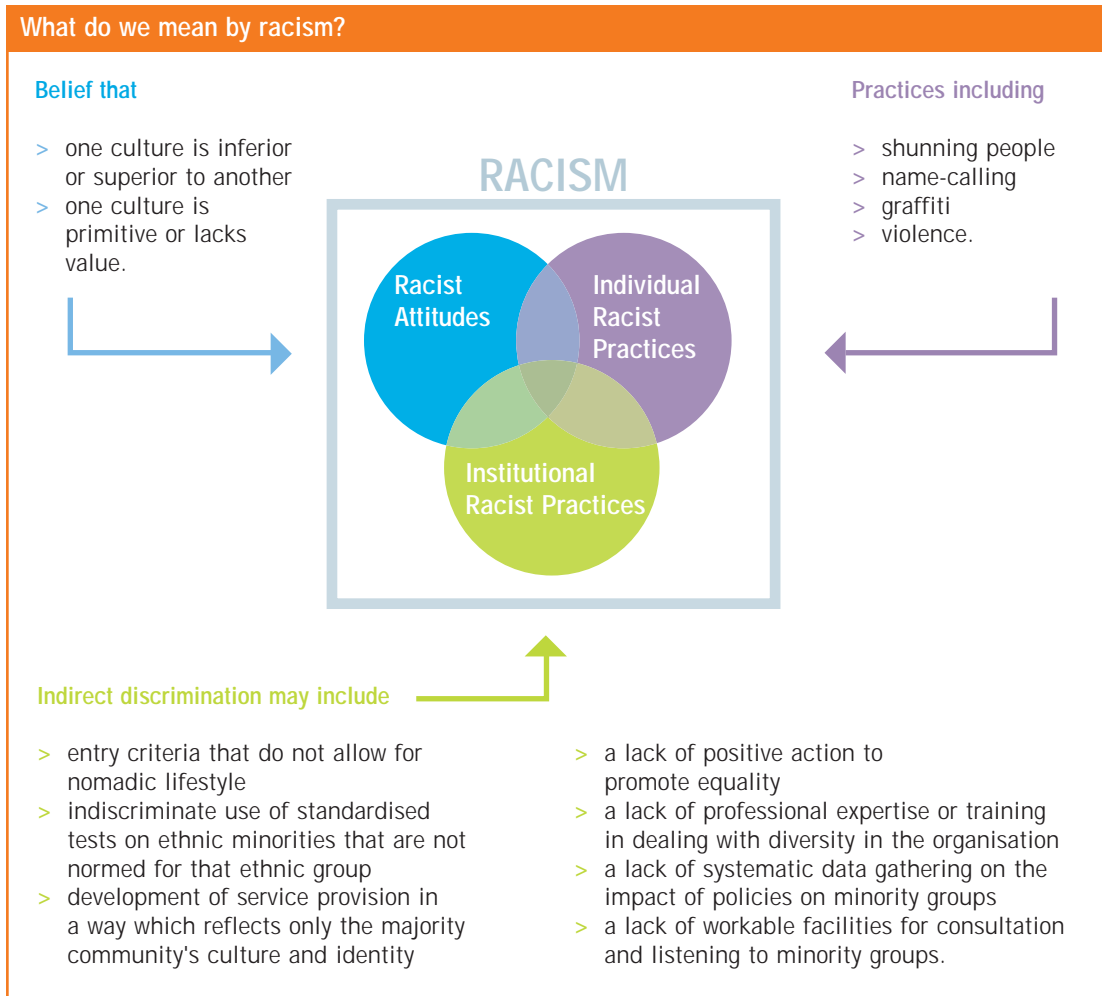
What do we mean by racism?

Belief that

> one culture is inferior or superior to another
> one culture is primitive or lacks value.

Practices including

> shunning people
> name-calling
> graffiti
> violence.

RACISM

Racist Attitudes

Individual Racist Practices

Institutional Racist Practices

Indirect discrimination may include

> entry criteria that do not allow for nomadic lifestyle
> indiscriminate use of standardised tests on ethnic minorities that are not normed for that ethnic group
> development of service provision in a way which reflects only the majority community's culture and identity

> a lack of positive action to promote equality
> a lack of professional expertise or training in dealing with diversity in the organisation
> a lack of systematic data gathering on the impact of policies on minority groups
> a lack of workable facilities for consultation and listening to minority groups.